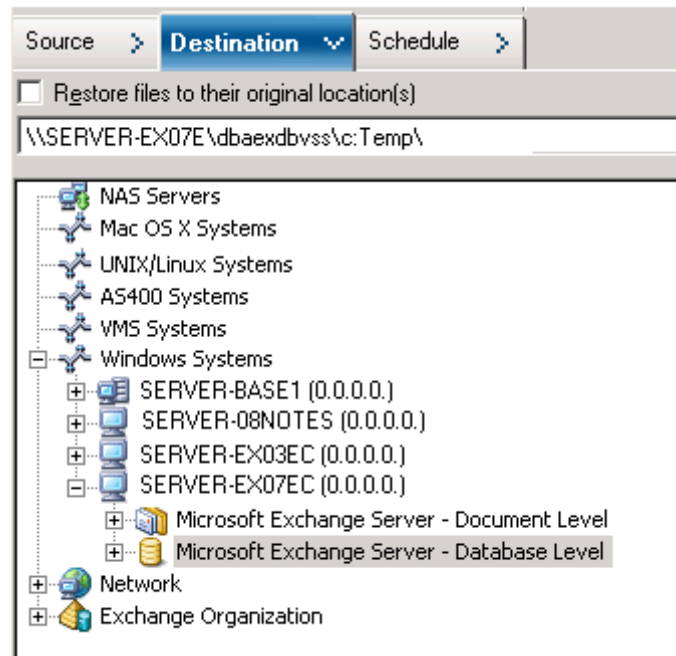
Source > Destination ∨ Schedule >

Restore files to their original location(s)

\\SERVER-EX07E\dbaexdbvss\c:Temp\

NAS Servers
Mac OS X Systems
UNIX/Linux Systems
AS400 Systems
VMS Systems
Windows Systems
SERVER-BASE1 (0.0.0.0.)
SERVER-08NOTES (0.0.0.0.)
SERVER-EX03EC (0.0.0.0.)
SERVER-EX07EC (0.0.0.0.)
Microsoft Exchange Server - Document Level
Microsoft Exchange Server - Database Level
Network
Exchange Organization